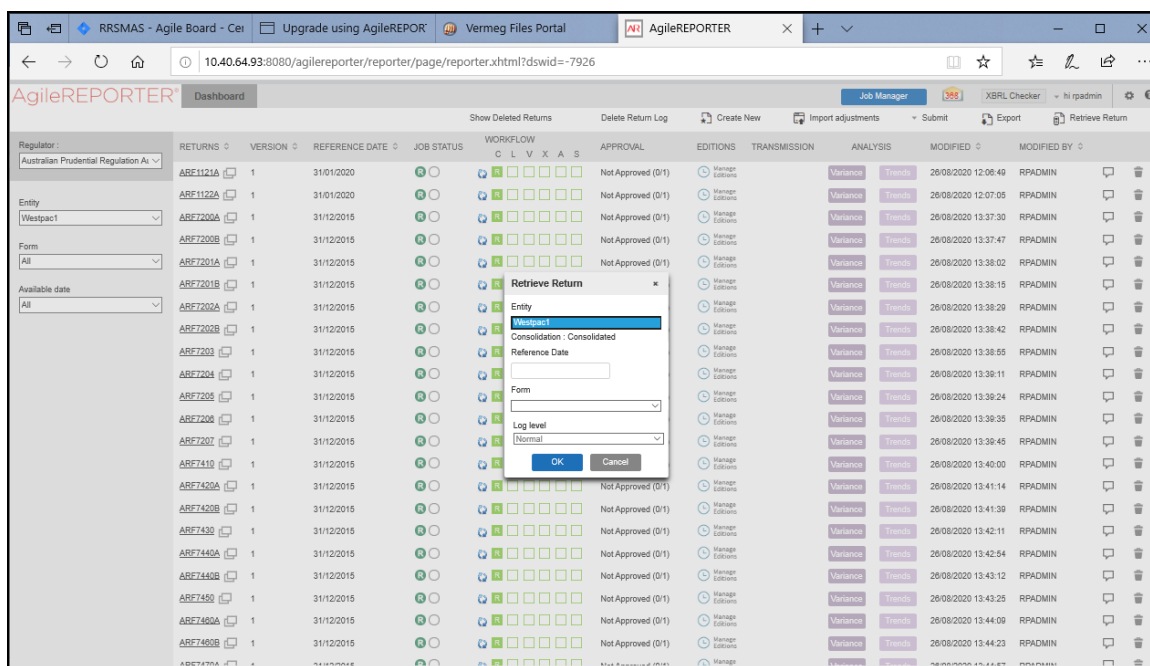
RRSMAS - Agile Board - Cer | Upgrade using AgileREPOR | Vermeg Files Portal | AgileREPORTER

10.40.64.93:8080/agilereporter/reporter/page/reporter.xhtml?dswid=-7926

AgileREPORTER Dashboard

Job Manager | 368 | XBRL Checker | hi rpadmin

Show Deleted Returns | Delete Return Log | Create New | Import adjustments | Submit | Export | Retrieve Return

Regulator: Australian Prudential Regulation A

Entity: Westpac1

Form: All

Available date: All

| RETURNS | VERSION | REFERENCE DATE | JOB STATUS | WORKFLOW C L V X A S | APPROVAL | EDITIONS | TRANSMISSION | ANALYSIS | MODIFIED | MODIFIED BY |
|---|---|---|---|---|---|---|---|---|---|---|
| ARF1121A | 1 | 31/01/2020 | | | Not Approved (0/1) | Manage Editions | | Variance Trends | 26/08/2020 12:06:49 | RPADMIN |
| ARF1122A | 1 | 31/01/2020 | | | Not Approved (0/1) | Manage Editions | | Variance Trends | 26/08/2020 12:07:05 | RPADMIN |
| ARF7200A | 1 | 31/12/2015 | | | Not Approved (0/1) | Manage Editions | | Variance Trends | 26/08/2020 13:37:30 | RPADMIN |
| ARF7200B | 1 | 31/12/2015 | | | Not Approved (0/1) | Manage Editions | | Variance Trends | 26/08/2020 13:37:47 | RPADMIN |
| ARF7201A | 1 | 31/12/2015 | | | Not Approved (0/1) | Manage Editions | | Variance Trends | 26/08/2020 13:38:02 | RPADMIN |
| ARF7201B | 1 | 31/12/2015 | | | | Manage Editions | | Variance Trends | 26/08/2020 13:38:15 | RPADMIN |
| ARF7202A | 1 | 31/12/2015 | | | | Manage Editions | | Variance Trends | 26/08/2020 13:38:29 | RPADMIN |
| ARF7202B | 1 | 31/12/2015 | | | | Manage Editions | | Variance Trends | 26/08/2020 13:38:42 | RPADMIN |
| ARF7203 | 1 | 31/12/2015 | | | | Manage Editions | | Variance Trends | 26/08/2020 13:38:55 | RPADMIN |
| ARF7204 | 1 | 31/12/2015 | | | | Manage Editions | | Variance Trends | 26/08/2020 13:39:11 | RPADMIN |
| ARF7205 | 1 | 31/12/2015 | | | | Manage Editions | | Variance Trends | 26/08/2020 13:39:24 | RPADMIN |
| ARF7206 | 1 | 31/12/2015 | | | | Manage Editions | | Variance Trends | 26/08/2020 13:39:35 | RPADMIN |
| ARF7207 | 1 | 31/12/2015 | | | | Manage Editions | | Variance Trends | 26/08/2020 13:39:45 | RPADMIN |
| ARF7410 | 1 | 31/12/2015 | | | | Manage Editions | | Variance Trends | 26/08/2020 13:40:00 | RPADMIN |
| ARF7420A | 1 | 31/12/2015 | | | Not Approved (0/1) | Manage Editions | | Variance Trends | 26/08/2020 13:41:14 | RPADMIN |
| ARF7420B | 1 | 31/12/2015 | | | Not Approved (0/1) | Manage Editions | | Variance Trends | 26/08/2020 13:41:39 | RPADMIN |
| ARF7430 | 1 | 31/12/2015 | | | Not Approved (0/1) | Manage Editions | | Variance Trends | 26/08/2020 13:42:11 | RPADMIN |
| ARF7440A | 1 | 31/12/2015 | | | Not Approved (0/1) | Manage Editions | | Variance Trends | 26/08/2020 13:42:54 | RPADMIN |
| ARF7440B | 1 | 31/12/2015 | | | Not Approved (0/1) | Manage Editions | | Variance Trends | 26/08/2020 13:43:12 | RPADMIN |
| ARF7450 | 1 | 31/12/2015 | | | Not Approved (0/1) | Manage Editions | | Variance Trends | 26/08/2020 13:43:25 | RPADMIN |
| ARF7460A | 1 | 31/12/2015 | | | Not Approved (0/1) | Manage Editions | | Variance Trends | 26/08/2020 13:44:09 | RPADMIN |
| ARF7460B | 1 | 31/12/2015 | | | Not Approved (0/1) | Manage Editions | | Variance Trends | 26/08/2020 13:44:23 | RPADMIN |

Retrieve Return
Entity
Westpac1
Consolidation : Consolidated
Reference Date
Form
Log level
Normal
OK Cancel